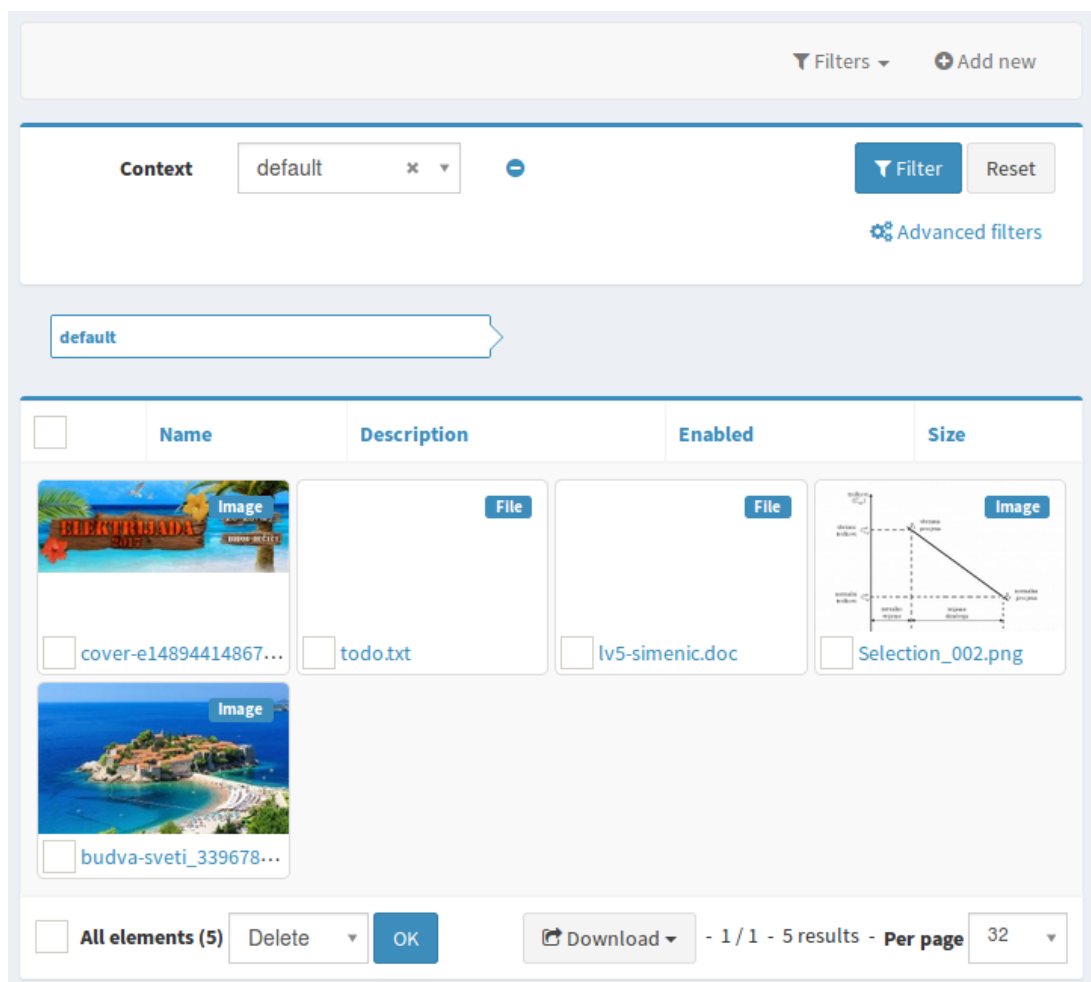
Filters Add new

Context default × Filter Reset

Advanced filters

default

| | Name | Description | Enabled | Size |
|---|---|---|---|---|

Image ELEKTRIJADA 2017
cover-e14894414867…

File
todo.txt

File
lv5-simenic.doc

Image
Selection_002.png

Image
budva-sveti_339678…

All elements (5) Delete OK Download - 1 / 1 - 5 results - Per page 32